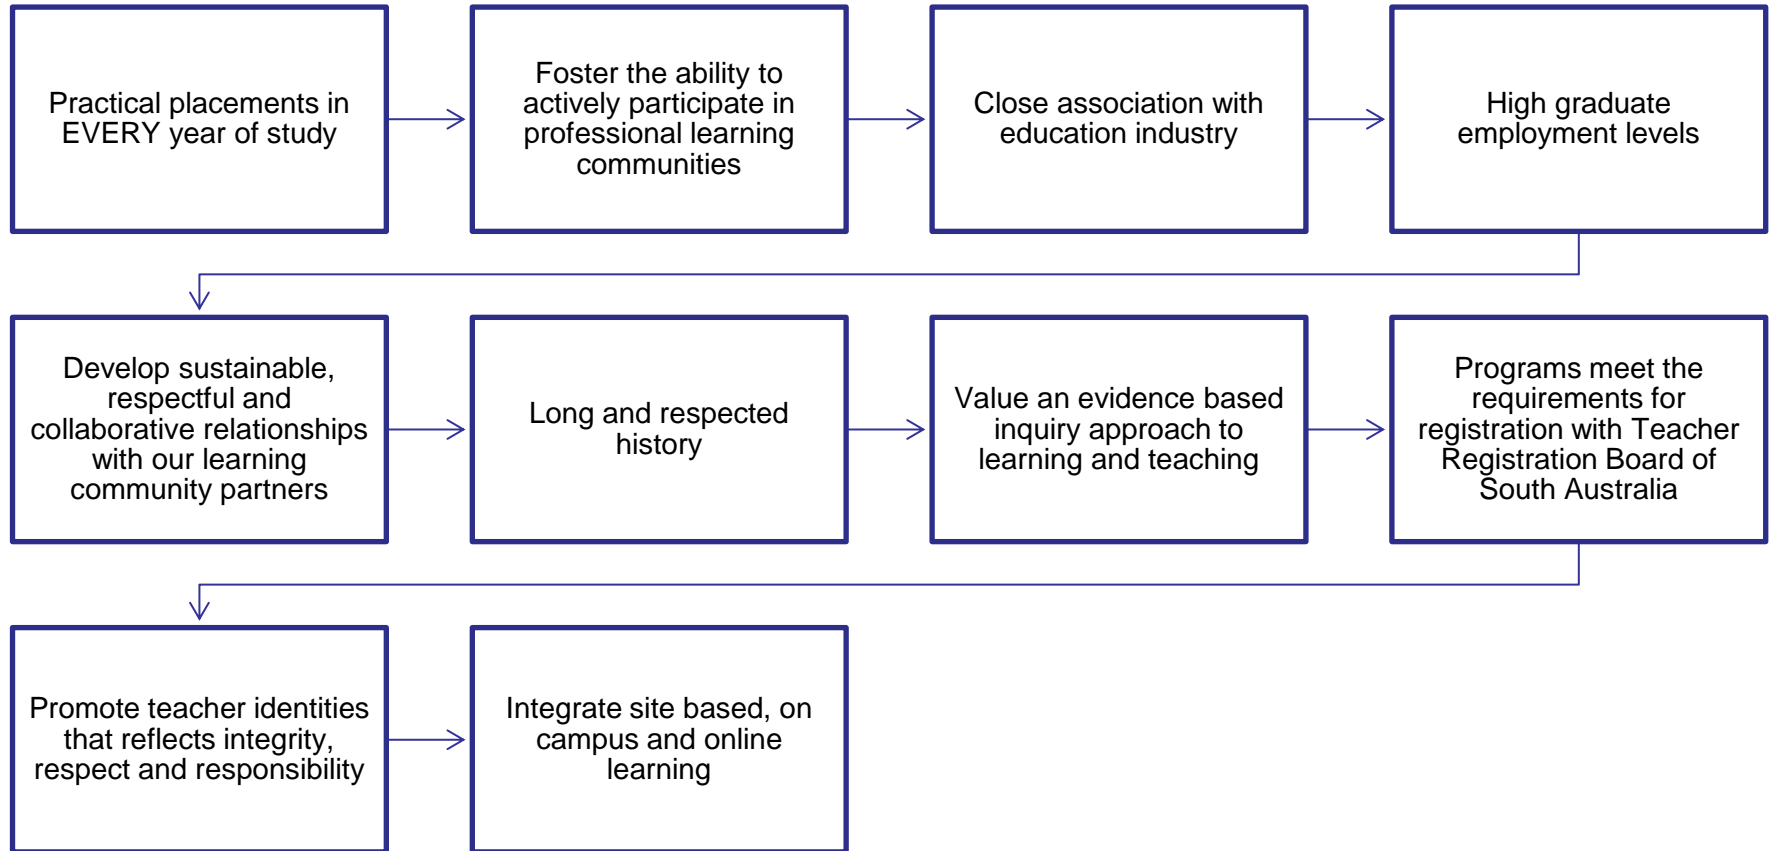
Practical placements in EVERY year of study

Foster the ability to actively participate in professional learning communities

Close association with education industry

High graduate employment levels

Develop sustainable, respectful and collaborative relationships with our learning community partners

Long and respected history

Value an evidence based inquiry approach to learning and teaching

Programs meet the requirements for registration with Teacher Registration Board of South Australia

Promote teacher identities that reflects integrity, respect and responsibility

Integrate site based, on campus and online learning